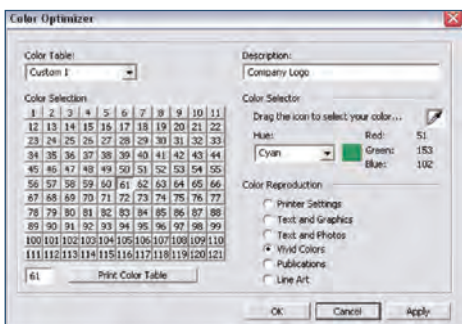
Color Optimizer

Color Table:
Custom 1

Color Selection

| 1 | 2 | 3 | 4 | 5 | 6 | 7 | 8 | 9 | 10 | 11 |
|---|---|---|---|---|---|---|---|---|---|---|
| 12 | 13 | 14 | 15 | 16 | 17 | 18 | 19 | 20 | 21 | 22 |
| 23 | 24 | 25 | 26 | 27 | 28 | 29 | 30 | 31 | 32 | 33 |
| 34 | 35 | 36 | 37 | 38 | 39 | 40 | 41 | 42 | 43 | 44 |
| 45 | 46 | 47 | 48 | 49 | 50 | 51 | 52 | 53 | 54 | 55 |
| 56 | 57 | 58 | 59 | 60 | 61 | 62 | 63 | 64 | 65 | 66 |
| 67 | 68 | 69 | 70 | 71 | 72 | 73 | 74 | 75 | 76 | 77 |
| 78 | 79 | 80 | 81 | 82 | 83 | 84 | 85 | 86 | 87 | 88 |
| 89 | 90 | 91 | 92 | 93 | 94 | 95 | 96 | 97 | 98 | 99 |
| 100 | 101 | 102 | 103 | 104 | 105 | 106 | 107 | 108 | 109 | 110 |
| 111 | 112 | 113 | 114 | 115 | 116 | 117 | 118 | 119 | 120 | 121 |

61
Print Color Table

Description:
Company Logo

Color Selector
Drag the icon to select your color...
Hue:
Cyan
Red: 51
Green: 153
Blue: 102

Color Reproduction
Printer Settings
Text and Graphics
Text and Photos
Vivid Colors
Publications
Line Art

OK
Cancel
Apply